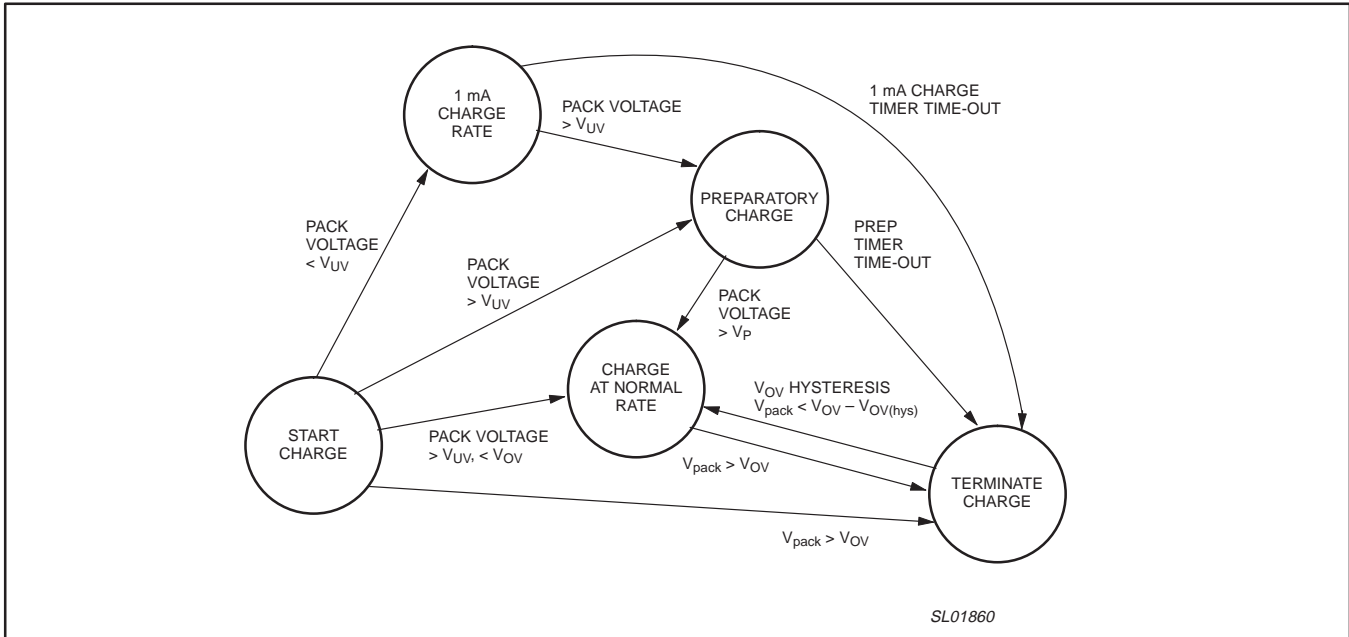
1 mA CHARGE RATE

PACK VOLTAGE $> V_{UV}$

1 mA CHARGE TIMER TIME-OUT

PREPARATORY CHARGE

PACK VOLTAGE $< V_{UV}$

PACK VOLTAGE $> V_{UV}$

PREP TIMER TIME-OUT

PACK VOLTAGE $> V_P$

CHARGE AT NORMAL RATE

$V_{OV}$ HYSTERESIS $V_{pack} < V_{OV} - V_{OV(hys)}$

START CHARGE

PACK VOLTAGE $> V_{UV}, < V_{OV}$

$V_{pack} > V_{OV}$

TERMINATE CHARGE

$V_{pack} > V_{OV}$

SL01860